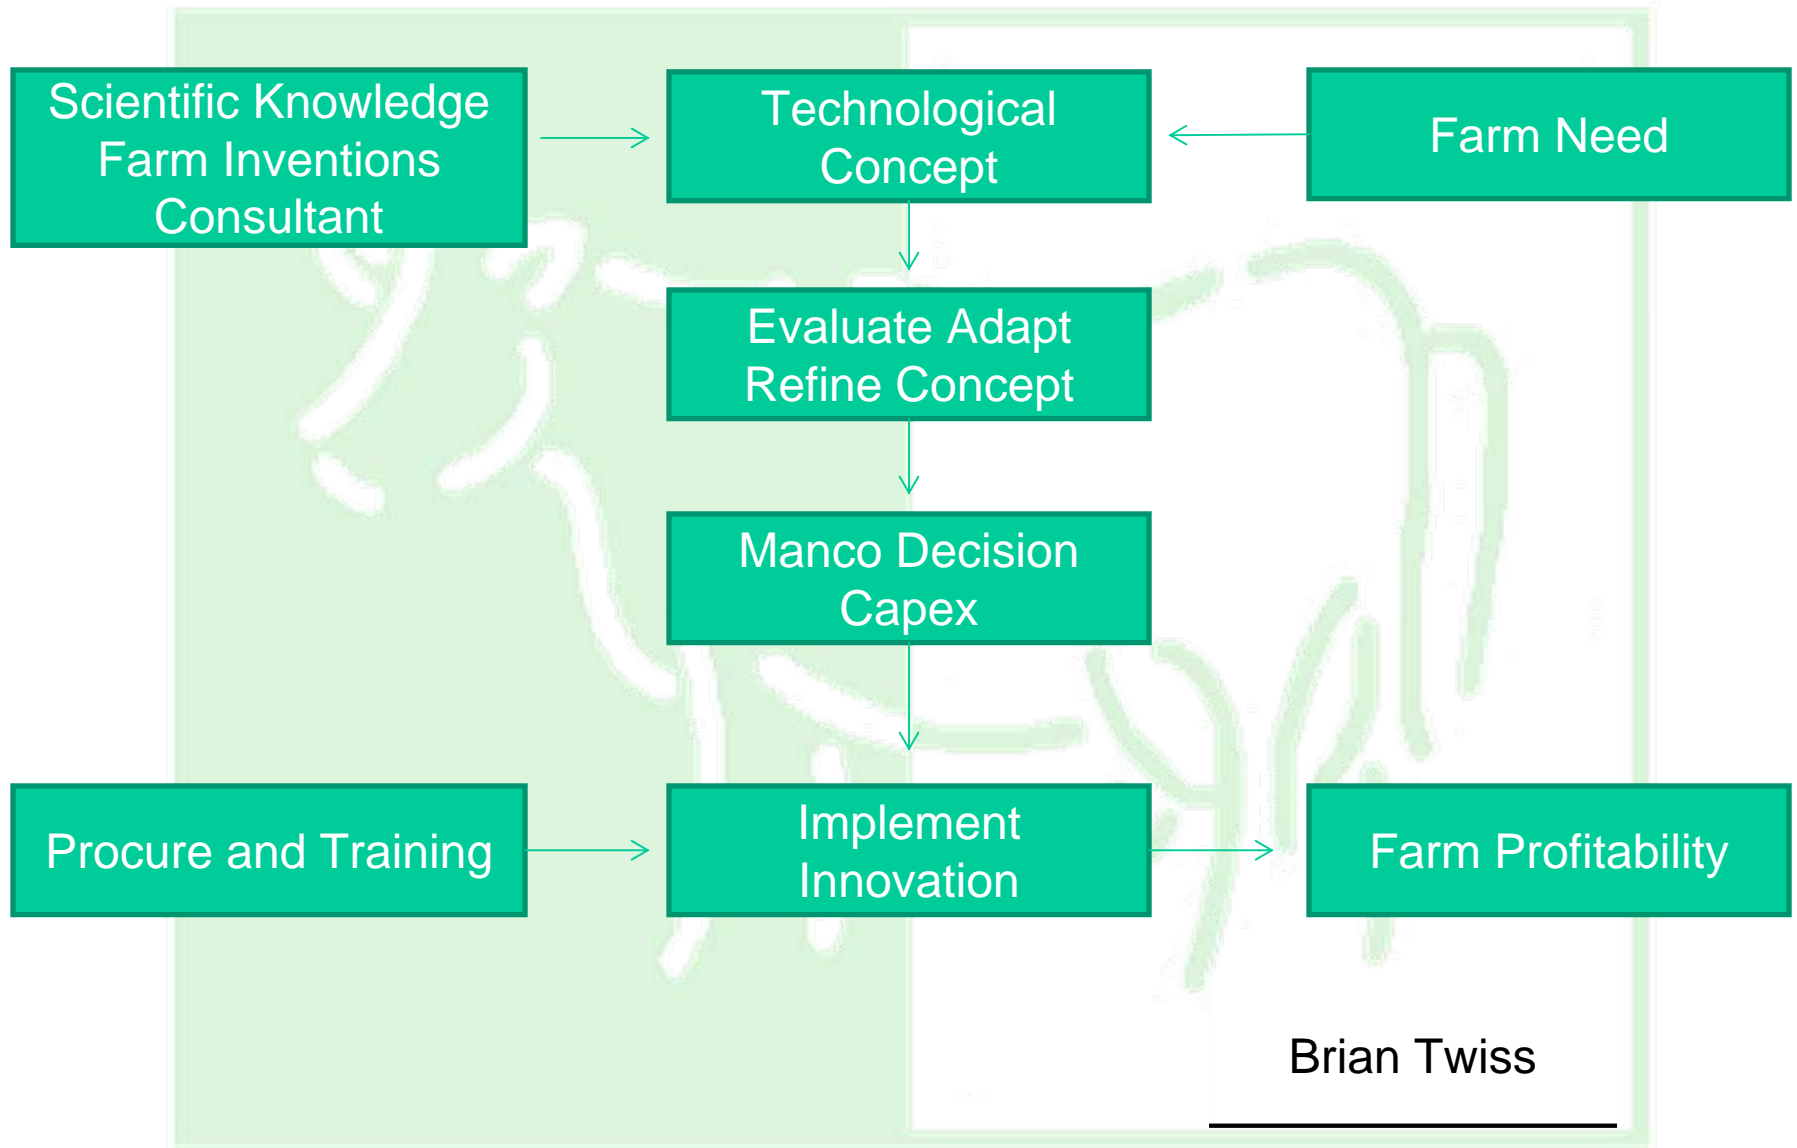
Scientific Knowledge
Farm Inventions
Consultant

Technological Concept

Farm Need

Evaluate Adapt
Refine Concept

Manco Decision
Capex

Procure and Training

Implement
Innovation

Farm Profitability

Brian Twiss